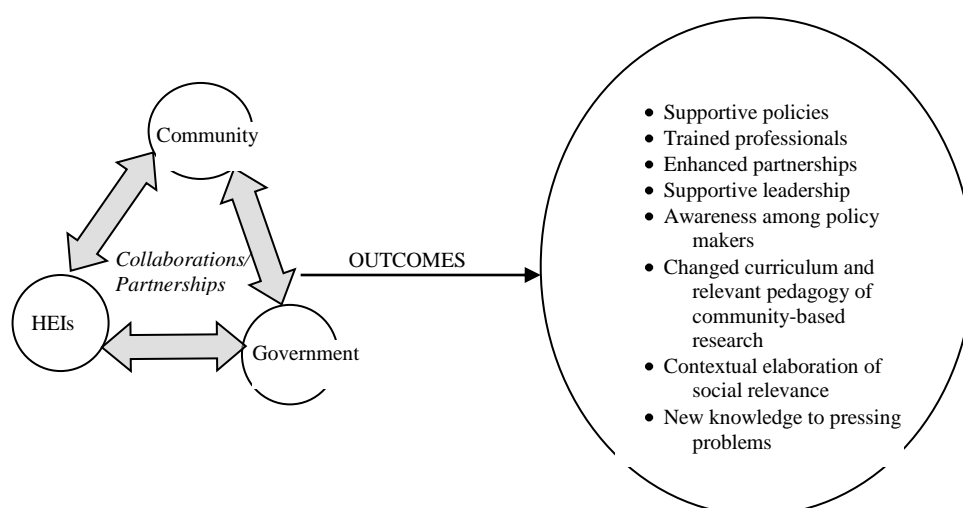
Community

Collaborations/
Partnerships

HEIs

Government

OUTCOMES

- Supportive policies
- Trained professionals
- Enhanced partnerships
- Supportive leadership
- Awareness among policy makers
- Changed curriculum and relevant pedagogy of community-based research
- Contextual elaboration of social relevance
- New knowledge to pressing problems